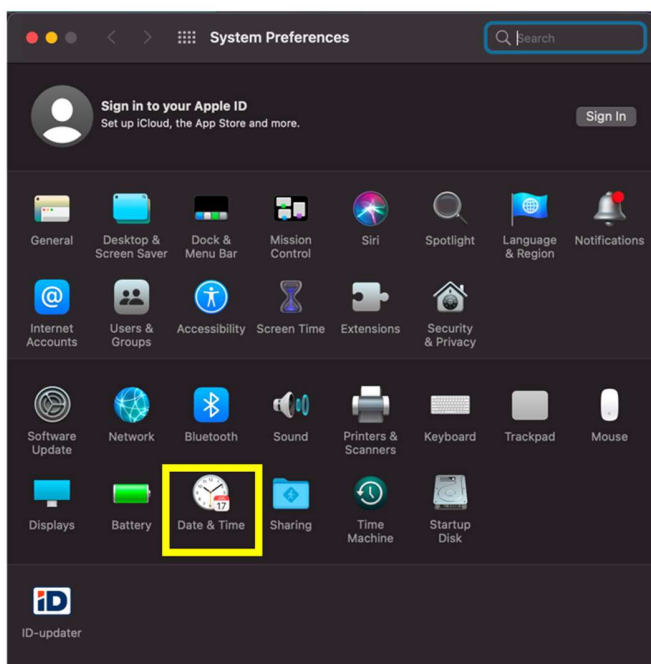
System Preferences

Search

Sign in to your Apple ID
Set up iCloud, the App Store and more.

Sign In

General
Desktop & Screen Saver
Dock & Menu Bar
Mission Control
Siri
Spotlight
Language & Region
Notifications

Internet Accounts
Users & Groups
Accessibility
Screen Time
Extensions
Security & Privacy

Software Update
Network
Bluetooth
Sound
Printers & Scanners
Keyboard
Trackpad
Mouse

Displays
Battery
17
Date & Time
Sharing
Time Machine
Startup Disk

iD
ID-updater